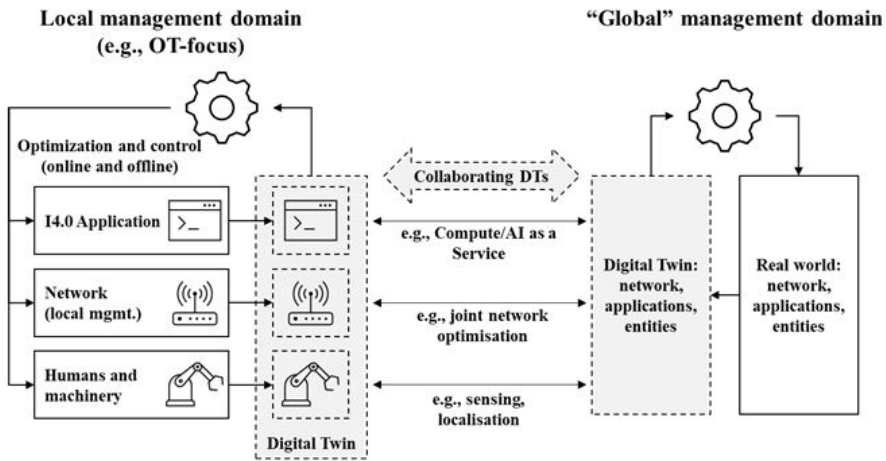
Local management domain (e.g., OT-focus)

"Global" management domain

Optimization and control (online and offline)

I4.0 Application

>_

Network (local mgmt.)

Humans and machinery

Digital Twin

Collaborating DTs

e.g., Compute/AI as a Service

e.g., joint network optimisation

e.g., sensing, localisation

Digital Twin: network, applications, entities

Real world: network, applications, entities